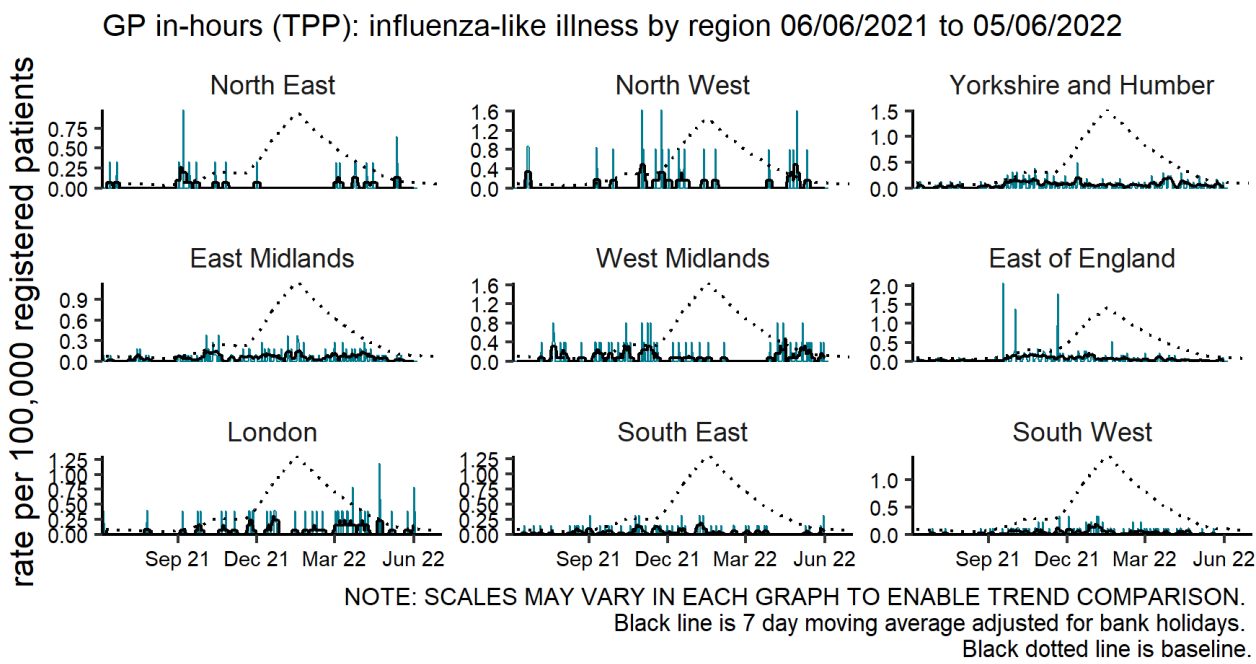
GP in-hours (TPP): influenza-like illness by region 06/06/2021 to 05/06/2022

rate per 100,000 registered patients

North East
0.75
0.50
0.25
0.00

North West
1.6
1.2
0.8
0.4
0.0

Yorkshire and Humber
1.5
1.0
0.5
0.0

East Midlands
0.9
0.6
0.3
0.0

West Midlands
1.6
1.2
0.8
0.4
0.0

East of England
2.0
1.5
1.0
0.5
0.0

London
1.25
1.00
0.75
0.50
0.25
0.00
Sep 21
Dec 21
Mar 22
Jun 22

South East
1.25
1.00
0.75
0.50
0.25
0.00
Sep 21
Dec 21
Mar 22
Jun 22

South West
1.0
0.5
0.0
Sep 21
Dec 21
Mar 22
Jun 22

NOTE: SCALES MAY VARY IN EACH GRAPH TO ENABLE TREND COMPARISON.
Black line is 7 day moving average adjusted for bank holidays.
Black dotted line is baseline.